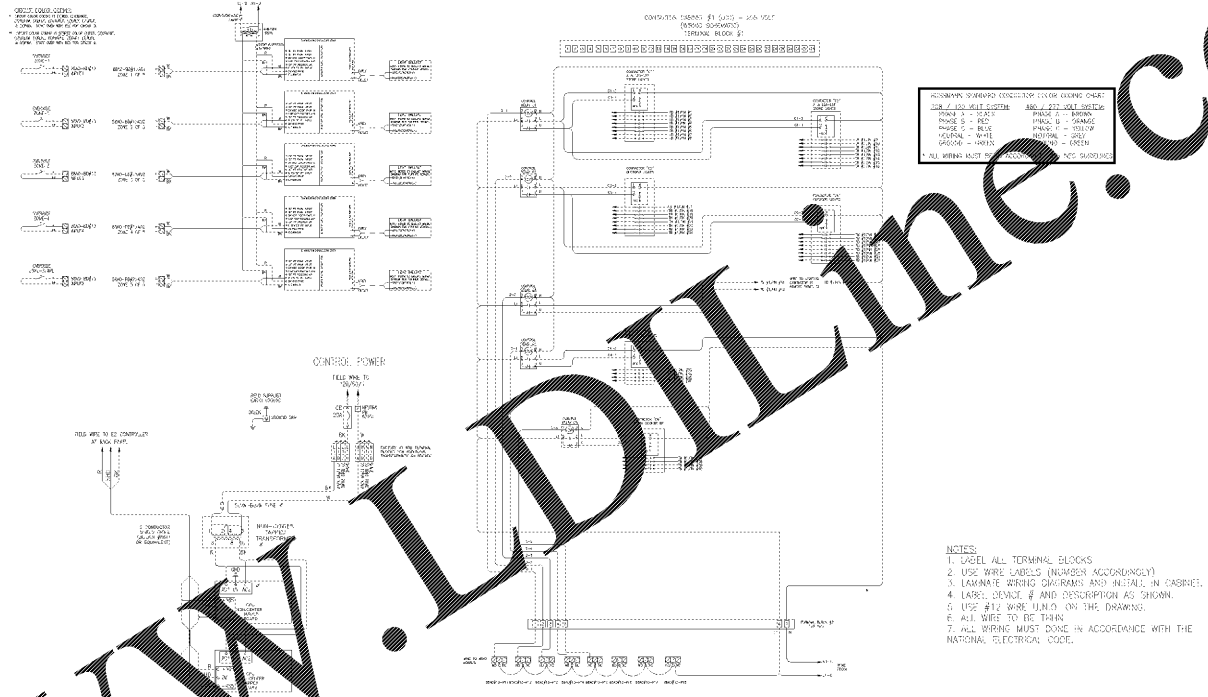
CIRCUIT COLOR CODING

CONTACTOR CABINET #1 5055 - 208 VOLT
(WIRING SCHEMATIC)
TERMINAL BLOCK #1

HUSSMANN STANDARD CONDUCTOR COLOR CODING CHART
208 / 120 VOLT SYSTEM:
PHASE A - BLACK
PHASE B - RED
PHASE C - BLUE
NEUTRAL - WHITE
GROUND - GREEN
480 / 277 VOLT SYSTEM:
PHASE A - BROWN
PHASE B - ORANGE
PHASE C - YELLOW
NEUTRAL - GREY
GROUND - GREEN
* ALL WIRING MUST BE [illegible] ACCORD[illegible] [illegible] NEC GUIDELINES

CONTROL POWER
FIELD WIRE TO 120V/1

FIELD WIRE TO E2 CONTROLLER AT MASK PANEL

NON-CENTER TAPPED TRANSFORMER

NOTES:
1. LABEL ALL TERMINAL BLOCKS.
2. USE WIRE LABELS (NUMBER ACCORDINGLY)
3. LAMINATE WIRING DIAGRAMS AND INSTALL IN CABINET.
4. LABEL DEVICE # AND DESCRIPTION AS SHOWN.
5. USE #12 WIRE U.N.O. ON THE DRAWING.
6. ALL WIRE TO BE THHN.
7. ALL WIRING MUST DONE IN ACCORDANCE WITH THE NATIONAL ELECTRICAL CODE.

www.LDILine.co